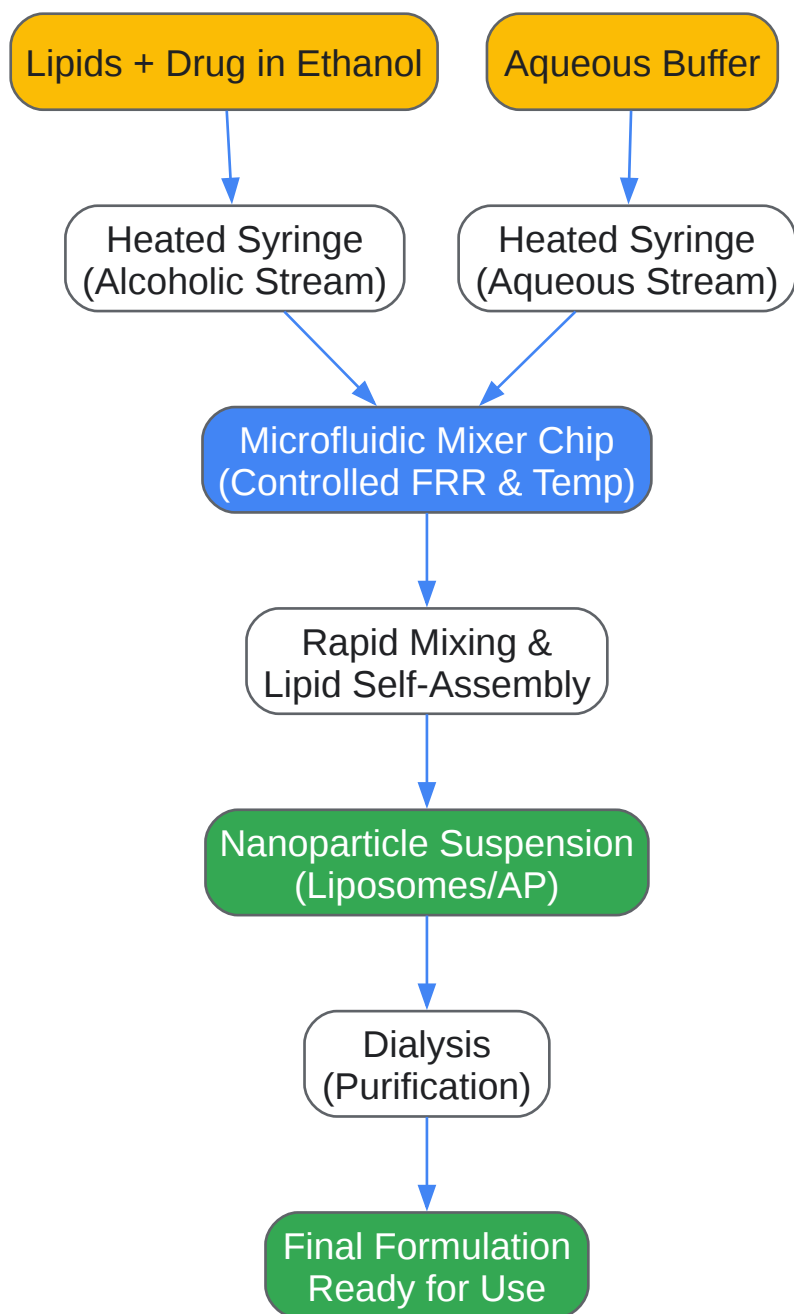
Lipids + Drug in Ethanol

Aqueous Buffer

Heated Syringe
(Alcoholic Stream)

Heated Syringe
(Aqueous Stream)

Microfluidic Mixer Chip
(Controlled FRR & Temp)

Rapid Mixing &
Lipid Self-Assembly

Nanoparticle Suspension
(Liposomes/AP)

Dialysis
(Purification)

Final Formulation
Ready for Use